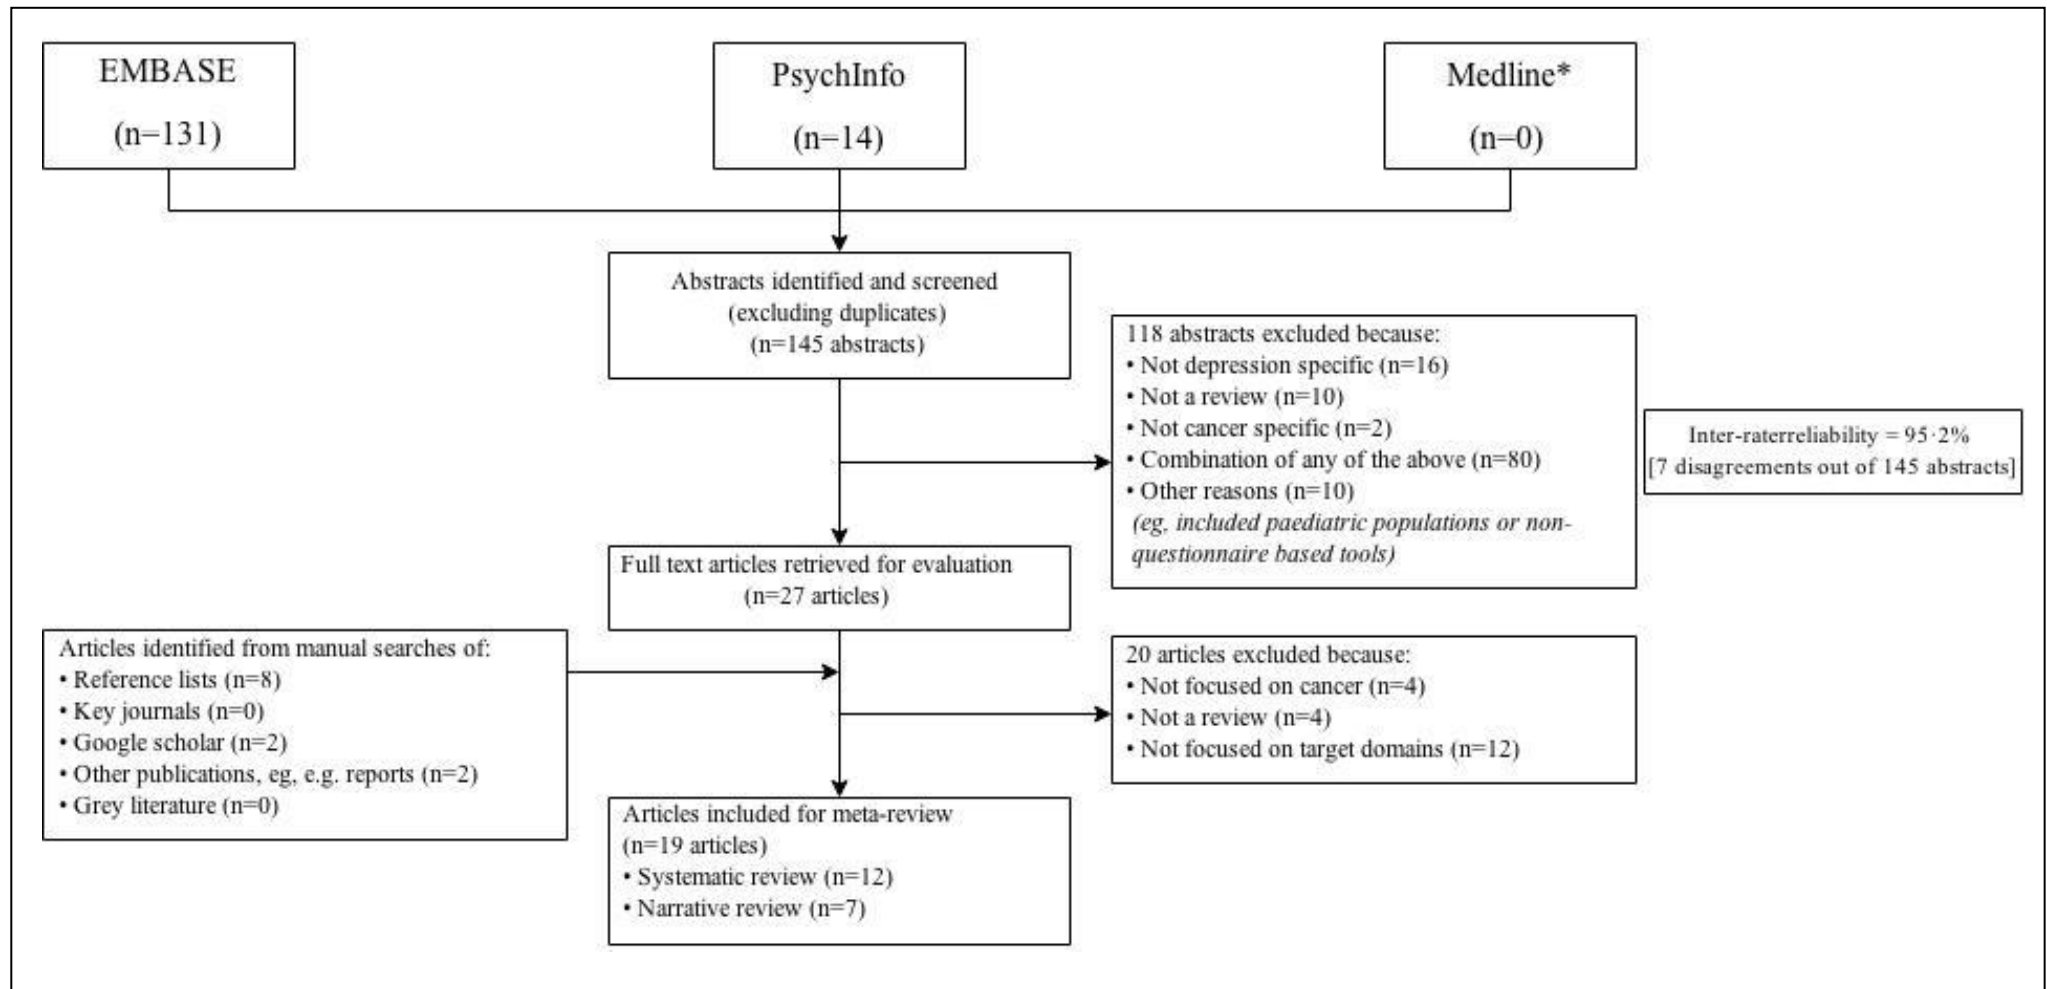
EMBASE
(n=131)

PsychInfo
(n=14)

Medline*
(n=0)

Abstracts identified and screened (excluding duplicates) (n=145 abstracts)

118 abstracts excluded because:
• Not depression specific (n=16)
• Not a review (n=10)
• Not cancer specific (n=2)
• Combination of any of the above (n=80)
• Other reasons (n=10)
*(eg, included paediatric populations or non-questionnaire based tools)*

Inter-raterreliability = 95·2%
[7 disagreements out of 145 abstracts]

Full text articles retrieved for evaluation (n=27 articles)

Articles identified from manual searches of:
• Reference lists (n=8)
• Key journals (n=0)
• Google scholar (n=2)
• Other publications, eg, e.g. reports (n=2)
• Grey literature (n=0)

20 articles excluded because:
• Not focused on cancer (n=4)
• Not a review (n=4)
• Not focused on target domains (n=12)

Articles included for meta-review (n=19 articles)
• Systematic review (n=12)
• Narrative review (n=7)